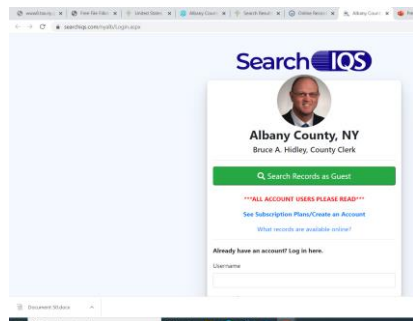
searchiqs.com/nyalb/Login.aspx

SearchIQS

Albany County, NY

Bruce A. Hidley, County Clerk

Search Records as Guest

***ALL ACCOUNT USERS PLEASE READ***

See Subscription Plans/Create an Account

What records are available online?

Already have an account? Log in here.

Username

Document Status